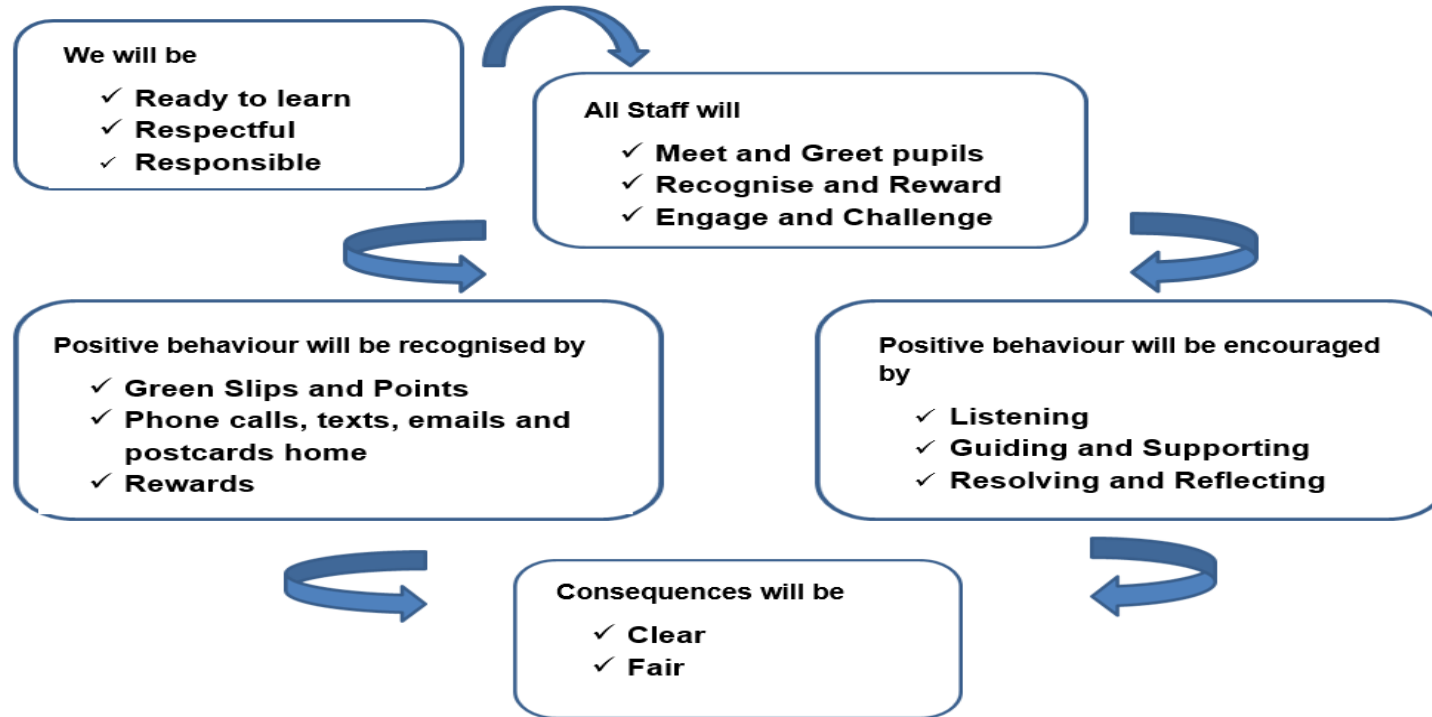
We will be

✓ Ready to learn
✓ Respectful
✓ Responsible

All Staff will

✓ Meet and Greet pupils
✓ Recognise and Reward
✓ Engage and Challenge

Positive behaviour will be recognised by

✓ Green Slips and Points
✓ Phone calls, texts, emails and postcards home
✓ Rewards

Positive behaviour will be encouraged by

✓ Listening
✓ Guiding and Supporting
✓ Resolving and Reflecting

Consequences will be

✓ Clear
✓ Fair